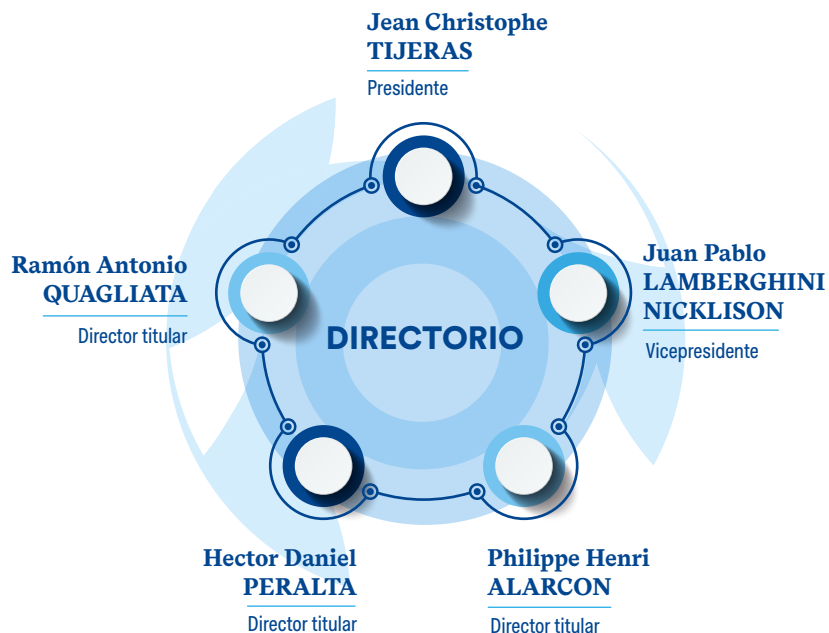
Jean Christophe
TIJERAS

Presidente

Ramón Antonio
QUAGLIATA

Director titular

DIRECTORIO

Juan Pablo
LAMBERGHINI
NICKLISON

Vicepresidente

Hector Daniel
PERALTA

Director titular

Philippe Henri
ALARCON

Director titular